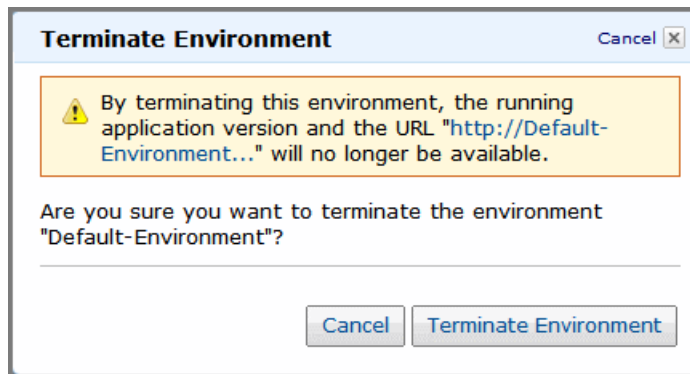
Terminate Environment

Cancel

By terminating this environment, the running application version and the URL "http://Default-Environment..." will no longer be available.

Are you sure you want to terminate the environment "Default-Environment"?

Cancel | Terminate Environment